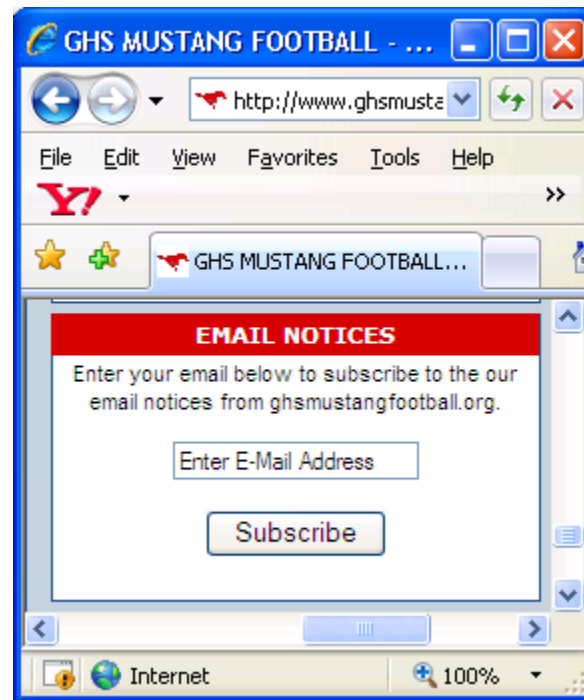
GHS MUSTANG FOOTBALL - ...

http://www.ghsmusta

File Edit View Favorites Tools Help

Y!

»

GHS MUSTANG FOOTBALL...

EMAIL NOTICES

Enter your email below to subscribe to the our email notices from ghsmustangfootball.org.

Enter E-Mail Address

Subscribe

Internet

100%